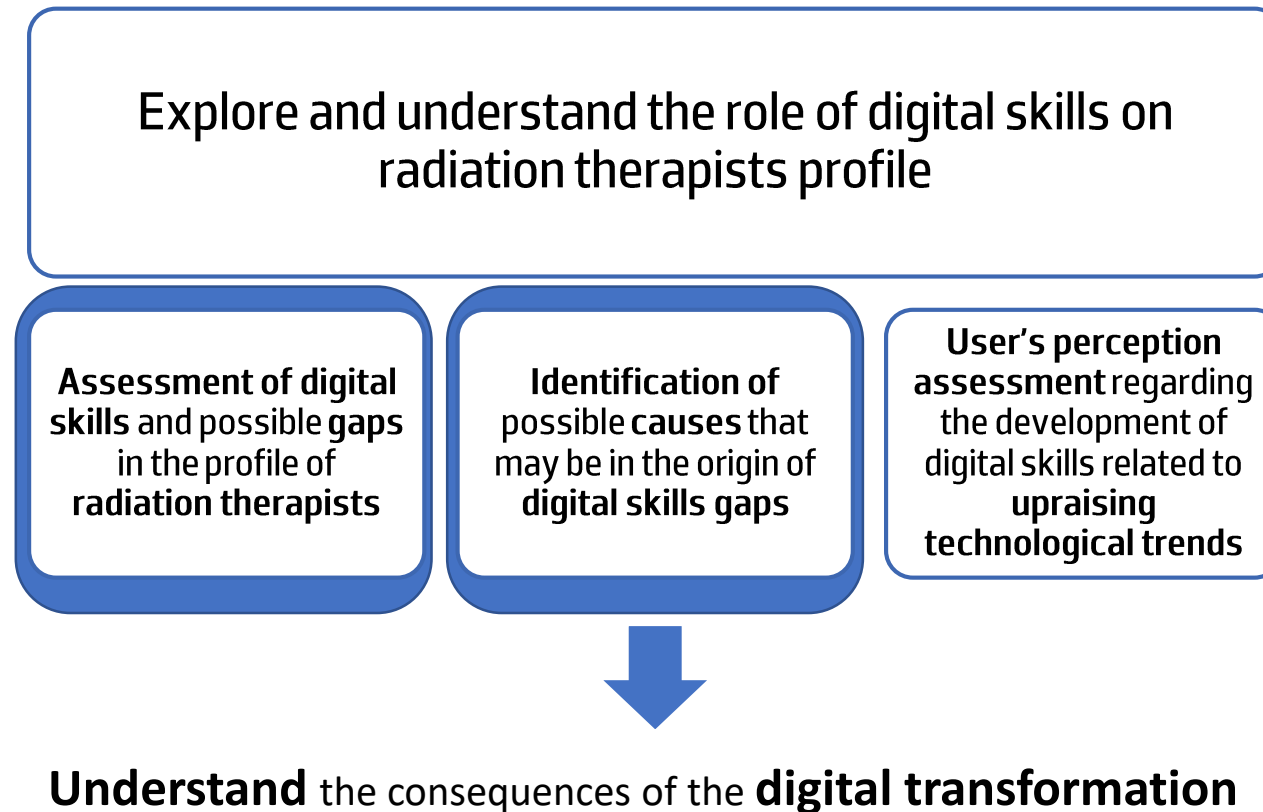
Explore and understand the role of digital skills on radiation therapists profile

Assessment of digital skills and possible gaps in the profile of radiation therapists

Identification of possible causes that may be in the origin of digital skills gaps

User's perception assessment regarding the development of digital skills related to upraising technological trends

Understand the consequences of the digital transformation